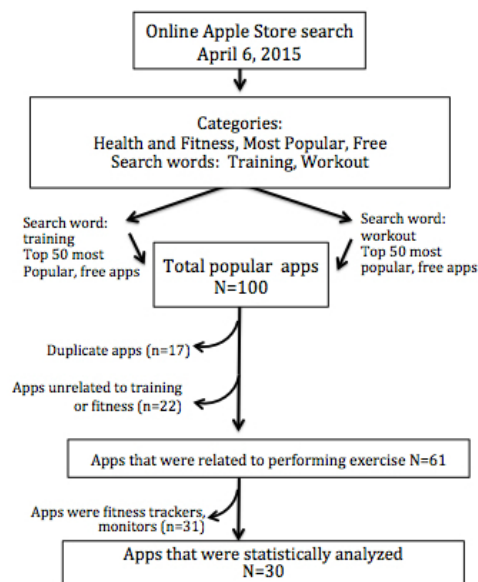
Online Apple Store search
April 6, 2015

Categories:
Health and Fitness, Most Popular, Free
Search words: Training, Workout

Search word: training
Top 50 most Popular, free apps

Total popular apps
N=100

Search word: workout
Top 50 most popular, free apps

Duplicate apps (n=17)

Apps unrelated to training or fitness (n=22)

Apps that were related to performing exercise N=61

Apps were fitness trackers, monitors (n=31)

Apps that were statistically analyzed
N=30